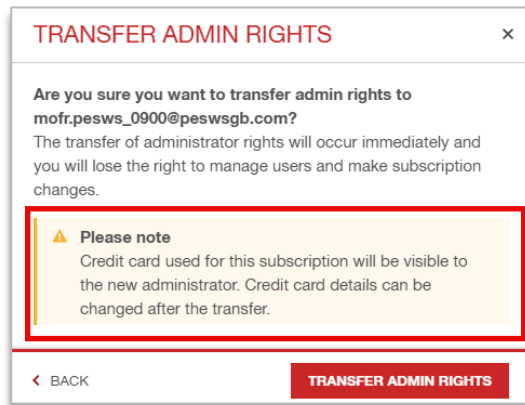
TRANSFER ADMIN RIGHTS ×

Are you sure you want to transfer admin rights to mofr.pesws_0900@peswsgb.com?
The transfer of administrator rights will occur immediately and you will lose the right to manage users and make subscription changes.

Please note
Credit card used for this subscription will be visible to the new administrator. Credit card details can be changed after the transfer.

< BACK

TRANSFER ADMIN RIGHTS